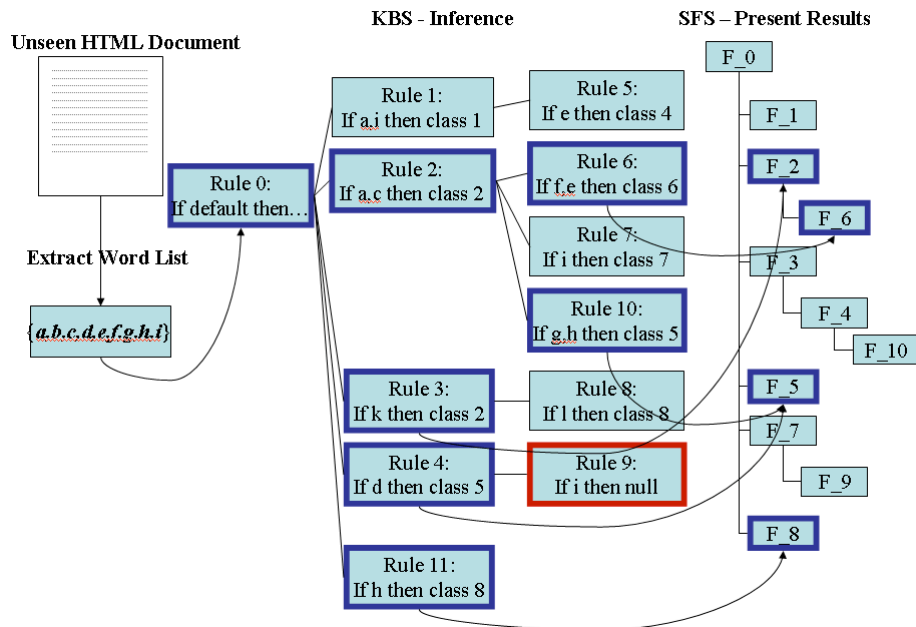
KBS - Inference

SFS – Present Results

Unseen HTML Document

Extract Word List

{a,b,c,d,e,f,g,h,i}

Rule 0:
If default then…

Rule 1:
If a,i then class 1

Rule 2:
If a,c then class 2

Rule 3:
If k then class 2

Rule 4:
If d then class 5

Rule 11:
If h then class 8

Rule 5:
If e then class 4

Rule 6:
If f,e then class 6

Rule 7:
If i then class 7

Rule 10:
If g,h then class 5

Rule 8:
If l then class 8

Rule 9:
If i then null

F_0

F_1

F_2

F_6

F_3

F_4

F_10

F_5

F_7

F_9

F_8